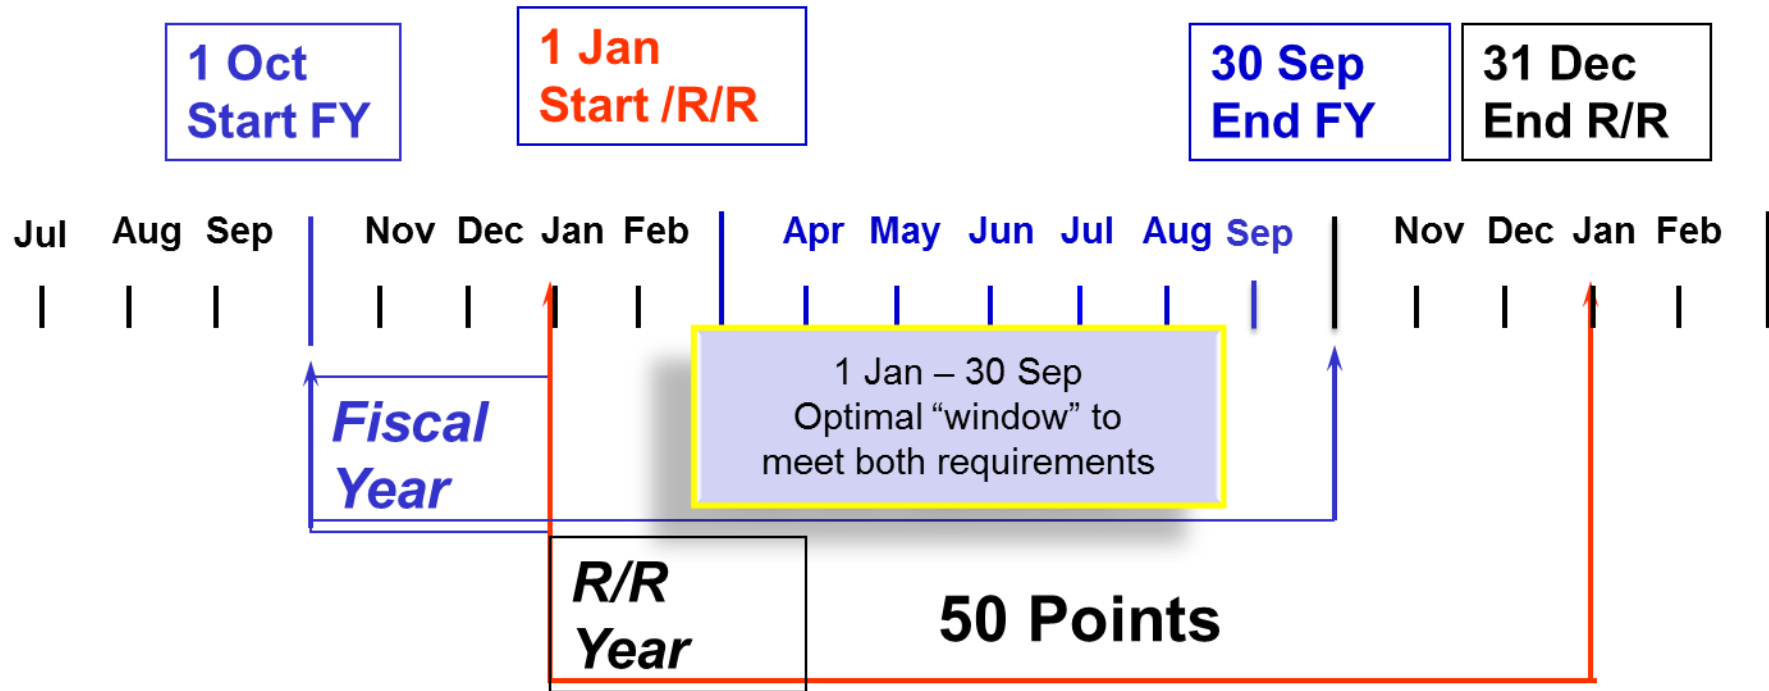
1 Oct
Start FY

1 Jan
Start /R/R

30 Sep
End FY

31 Dec
End R/R

Jul Aug Sep Nov Dec Jan Feb Apr May Jun Jul Aug Sep Nov Dec Jan Feb

1 Jan – 30 Sep
Optimal “window” to meet both requirements

Fiscal Year

R/R Year

50 Points